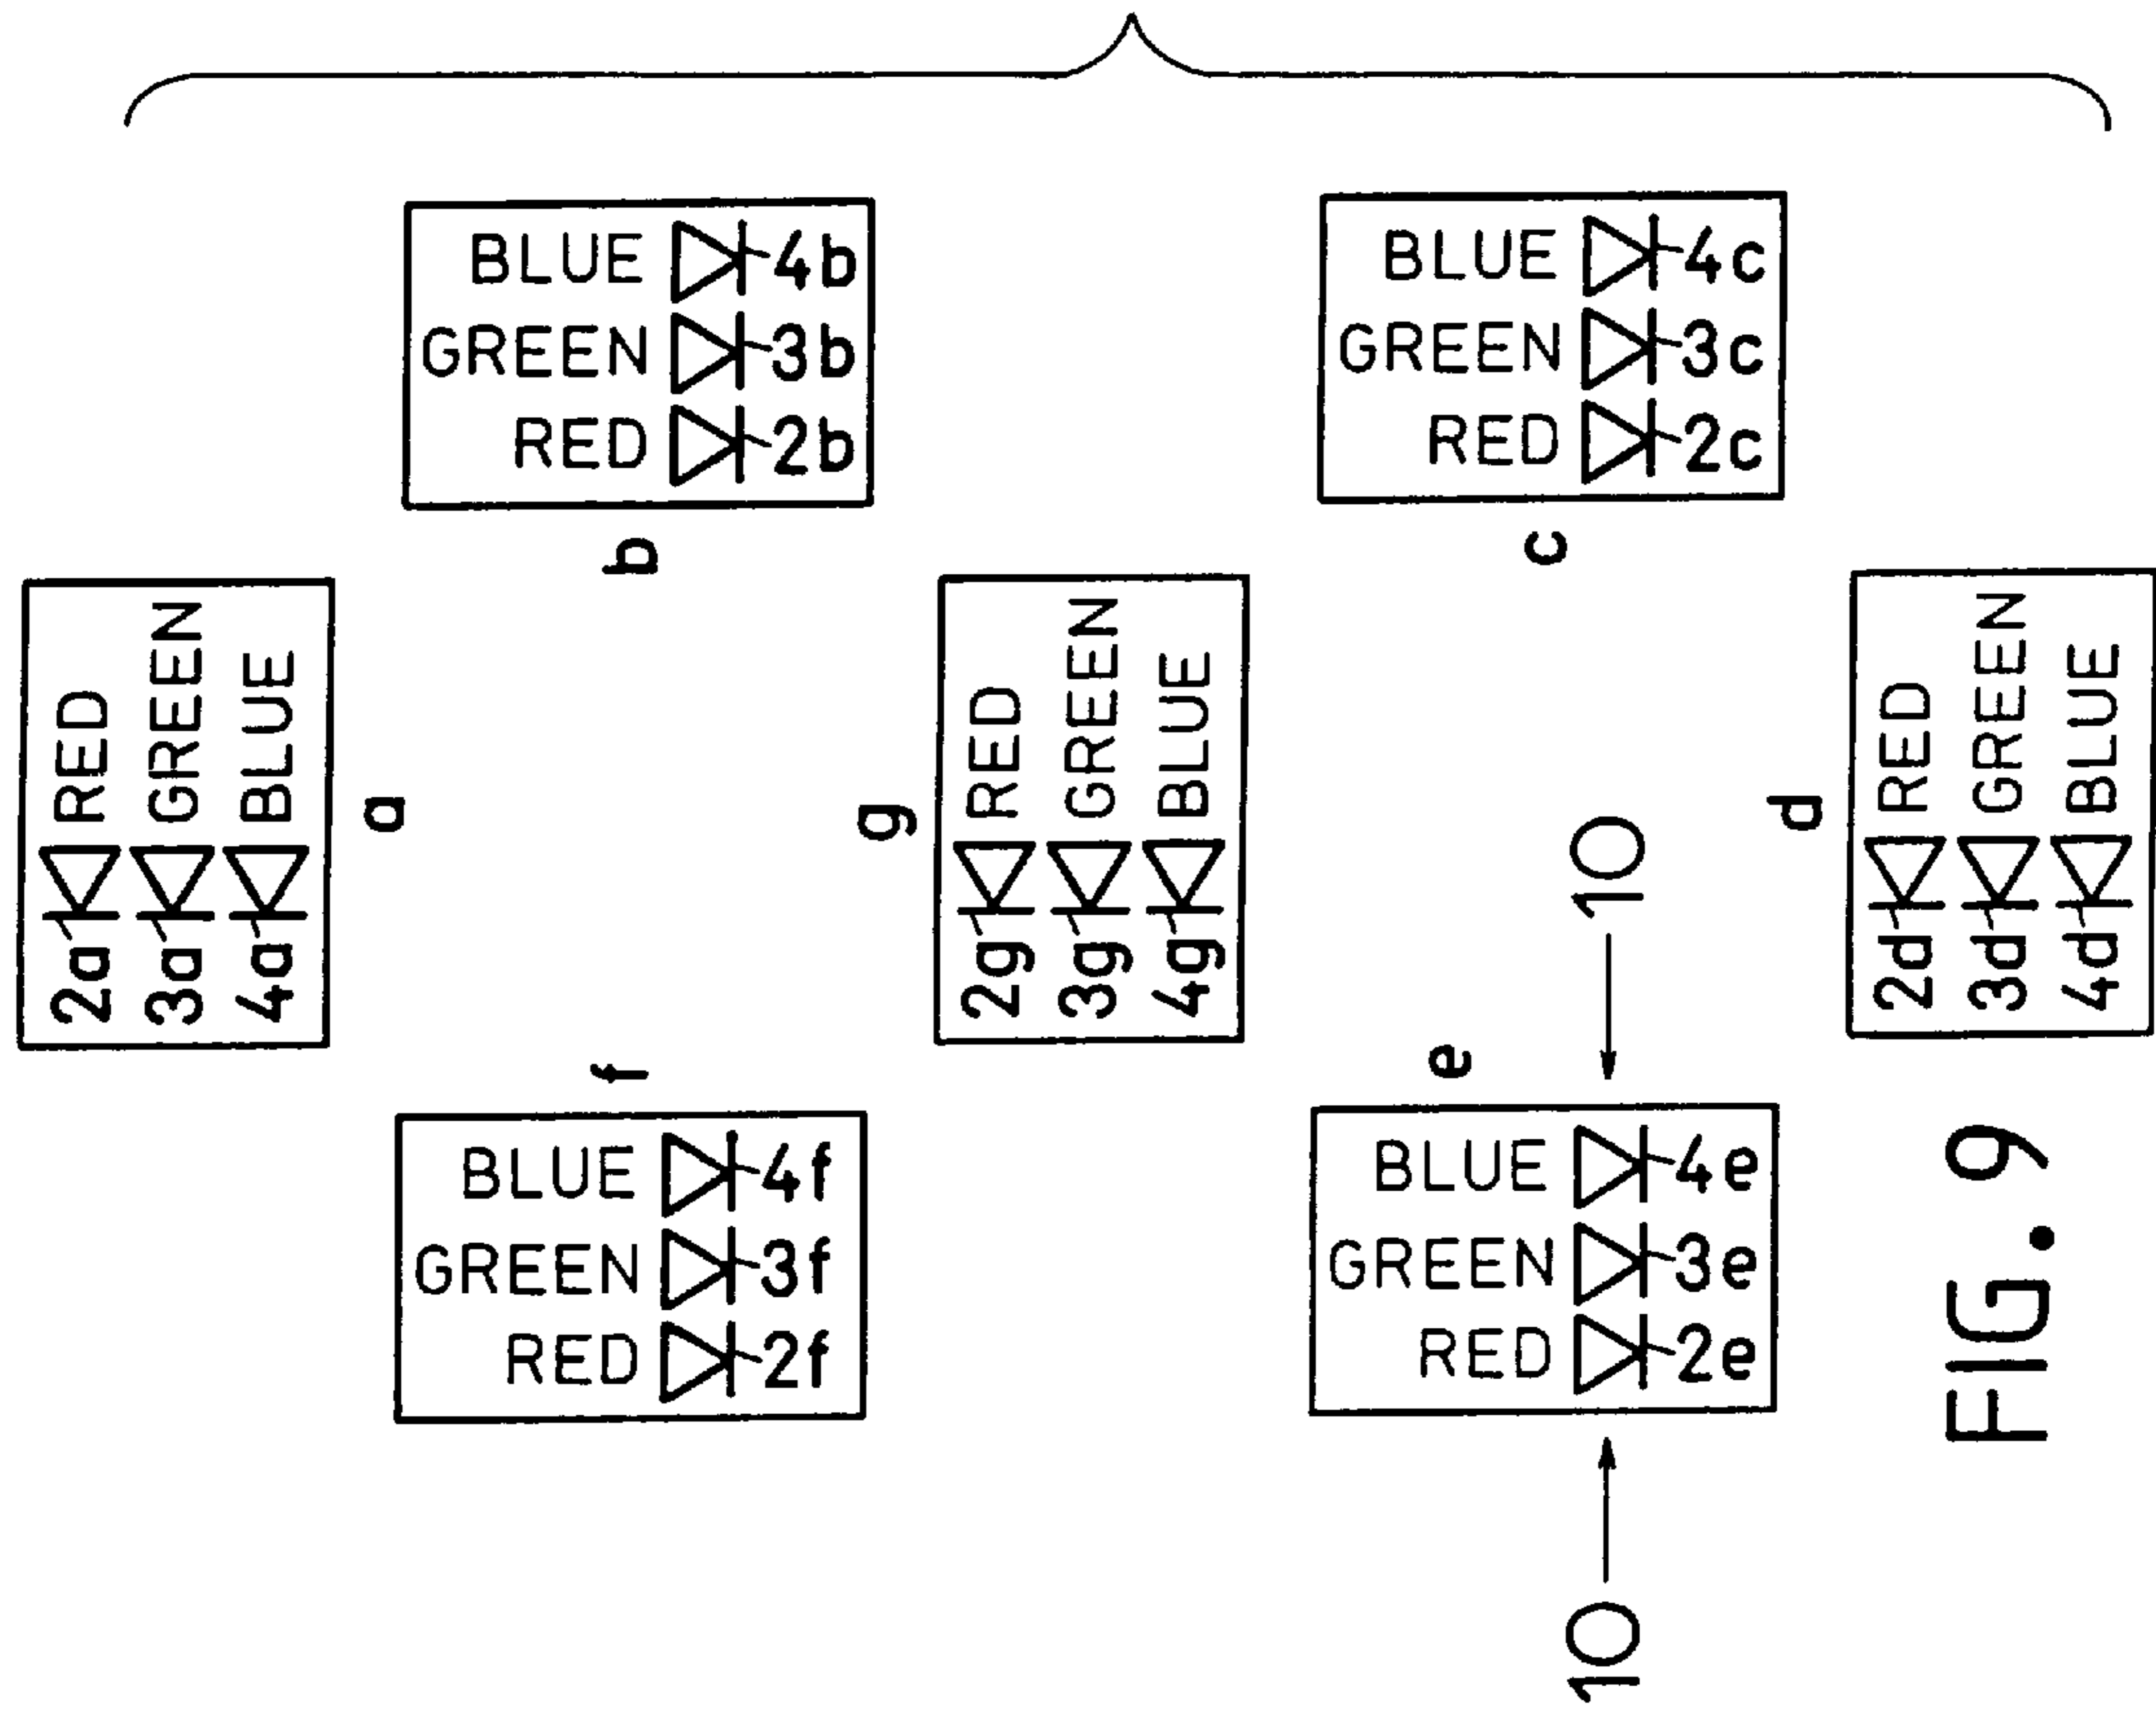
BLUE 4b
GREEN 3b
RED 2b
b

BLUE 4c
GREEN 3c
RED 2c
c

2a RED
3a GREEN
4a BLUE
a

g
2g RED
3g GREEN
4g BLUE

10
d
2d RED
3d GREEN
4d BLUE

f
BLUE 4f
GREEN 3f
RED 2f

e
BLUE 4e
GREEN 3e
RED 2e

10

FIG. 9